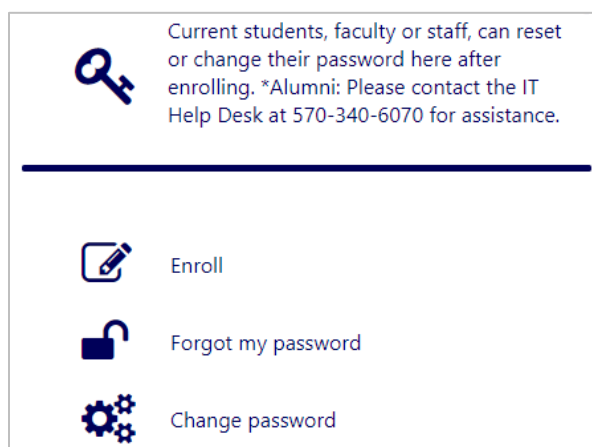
Current students, faculty or staff, can reset or change their password here after enrolling. *Alumni: Please contact the IT Help Desk at 570-340-6070 for assistance.

Enroll

Forgot my password

Change password